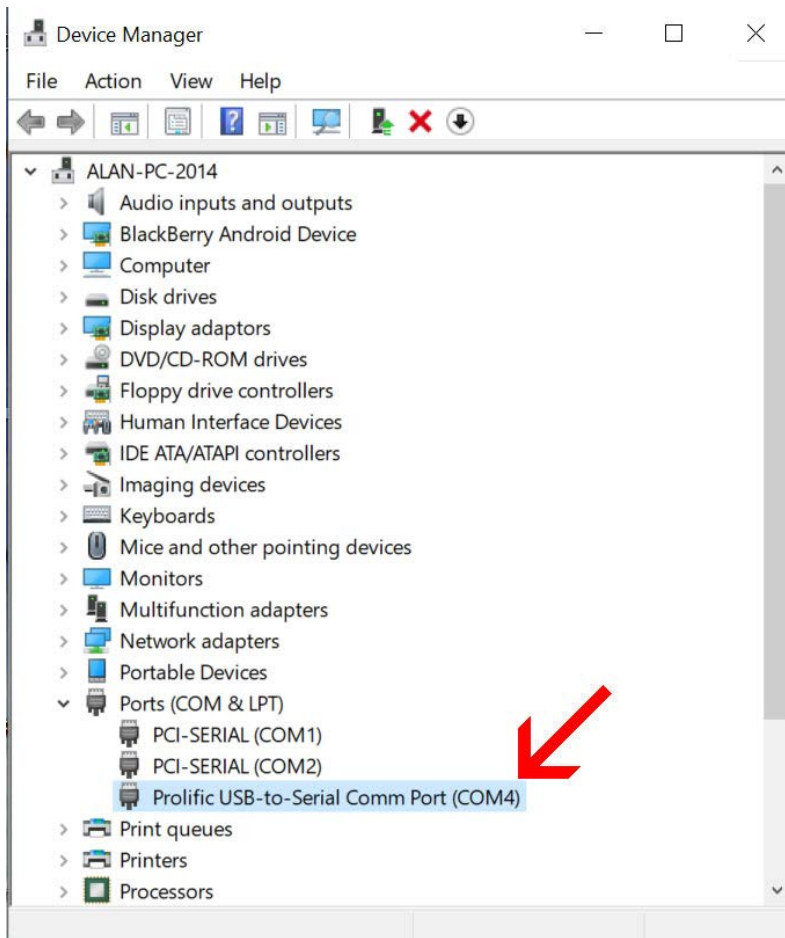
Device Manager

File Action View Help

ALAN-PC-2014
Audio inputs and outputs
BlackBerry Android Device
Computer
Disk drives
Display adaptors
DVD/CD-ROM drives
Floppy drive controllers
Human Interface Devices
IDE ATA/ATAPI controllers
Imaging devices
Keyboards
Mice and other pointing devices
Monitors
Multifunction adapters
Network adapters
Portable Devices
Ports (COM & LPT)
PCI-SERIAL (COM1)
PCI-SERIAL (COM2)
Prolific USB-to-Serial Comm Port (COM4)
Print queues
Printers
Processors